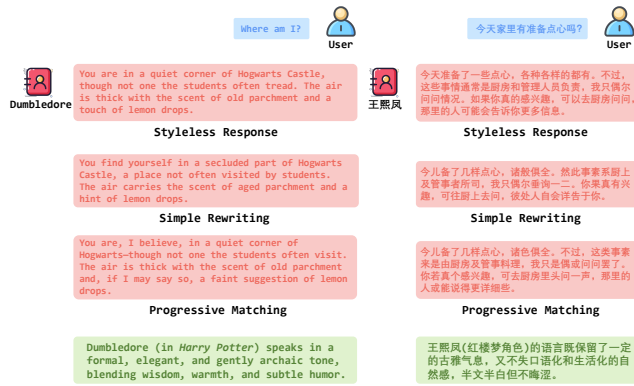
Where am I?

User

Dumbledore

You are in a quiet corner of Hogwarts Castle, though not one the students often tread. The air is thick with the scent of old parchment and a touch of lemon drops.

Styleless Response

You find yourself in a secluded part of Hogwarts Castle, a place not often visited by students. The air carries the scent of aged parchment and a hint of lemon drops.

Simple Rewriting

You are, I believe, in a quiet corner of Hogwarts—though not one the students often visit. The air is thick with the scent of old parchment and, if I may say so, a faint suggestion of lemon drops.

Progressive Matching

Dumbledore (in *Harry Potter*) speaks in a formal, elegant, and gently archaic tone, blending wisdom, warmth, and subtle humor.

今天家里有准备点心吗?

User

王熙凤

今天准备了一些点心，各种各样的都有。不过，这些事情通常是厨房和管理人员负责，我只偶尔问问情况。如果你真的感兴趣，可以去厨房问问，那里的人可能会告诉你更多信息。

Styleless Response

今儿备了几样点心，诸般俱全。然此事素系厨上及管事者所司，我只偶尔垂询一二。你果真有兴趣，可往厨上去问，彼处人自会详告于你。

Simple Rewriting

今儿备了几样点心，诸色俱全。不过，这类事素来是由厨房及管事料理，我只是偶或问问罢了。你若真个感兴趣，可去厨房里头问一声，那里的人或能说得更详细些。

Progressive Matching

王熙凤(红楼梦角色)的语言既保留了一定的古雅气息，又不失口语化和生活化的自然感，半文半白但不晦涩。